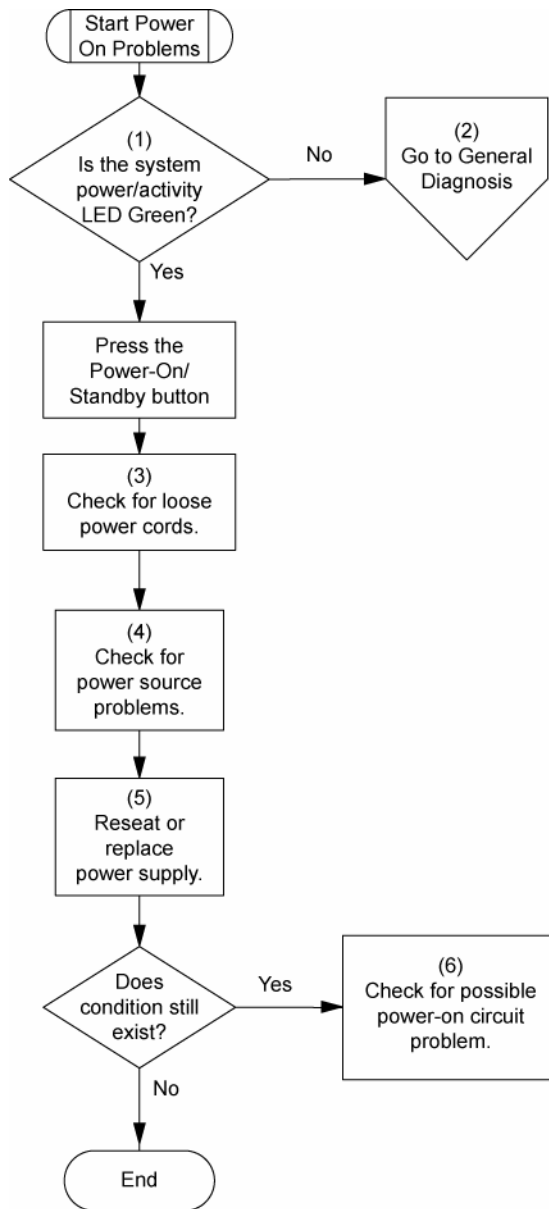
Start Power On Problems

(1)
Is the system power/activity LED Green?

No

(2)
Go to General Diagnosis

Yes

Press the Power-On/ Standby button

(3)
Check for loose power cords.

(4)
Check for power source problems.

(5)
Reseat or replace power supply.

Does condition still exist?

Yes

(6)
Check for possible power-on circuit problem.

No

End